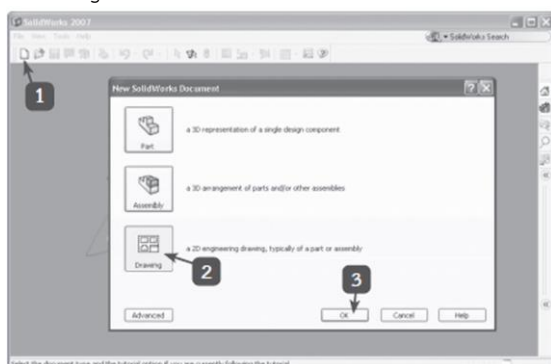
SolidWorks 2007

File View Tools Help

SolidWorks Search

1

New SolidWorks Document

Part

a 3D representation of a single design component

Assembly

a 3D arrangement of parts and/or other assemblies

Drawing

a 2D engineering drawing, typically of a part or assembly

2

3

Advanced

OK

Cancel

Help

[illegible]